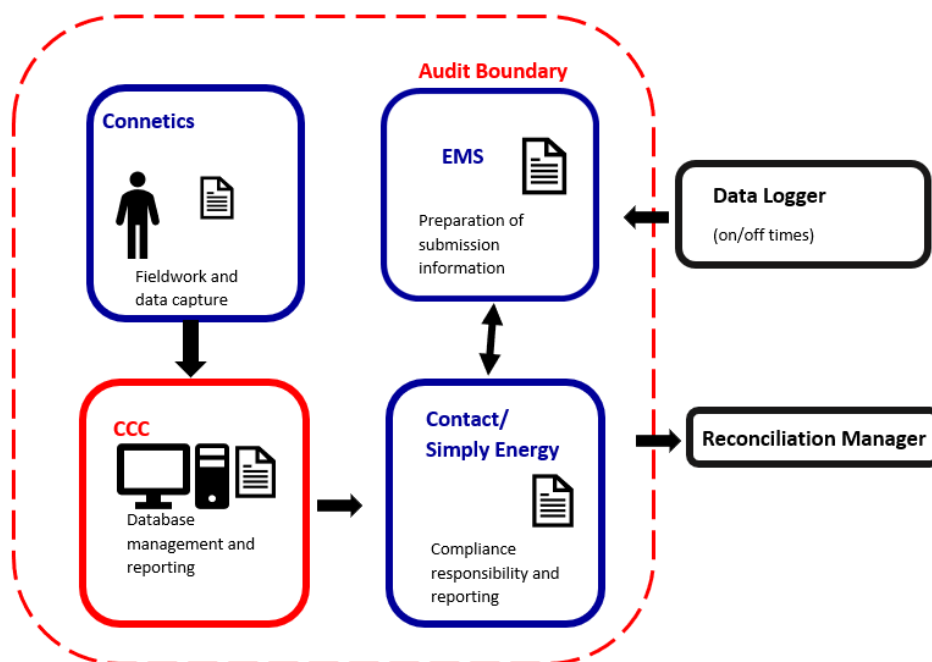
Audit Boundary

Connetics

Fieldwork and data capture

EMS

Preparation of submission information

Data Logger

(on/off times)

CCC

Database management and reporting

Contact/ Simply Energy

Compliance responsibility and reporting

Reconciliation Manager